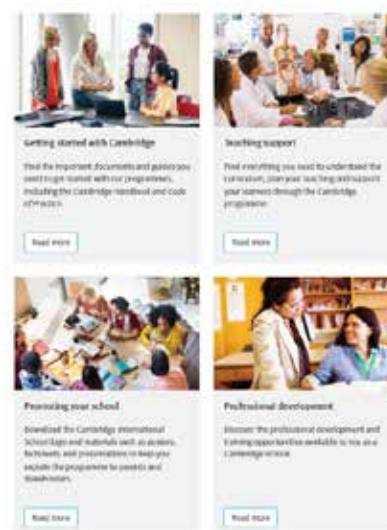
Getting started with Cambridge

Find the important documents and guides you need to get started with our programmes, including the Cambridge Handbook and Code of Practice.

Read more

Teaching support

Find everything you need to understand the curriculum, plan your teaching and support your learners through the Cambridge programme.

Read more

Promoting your school

Download the Cambridge International School logo and materials such as posters, factsheets and presentations to help you explain the programme to parents and stakeholders.

Read more

Professional development

Discover the professional development and training opportunities available to you as a Cambridge school.

Read more